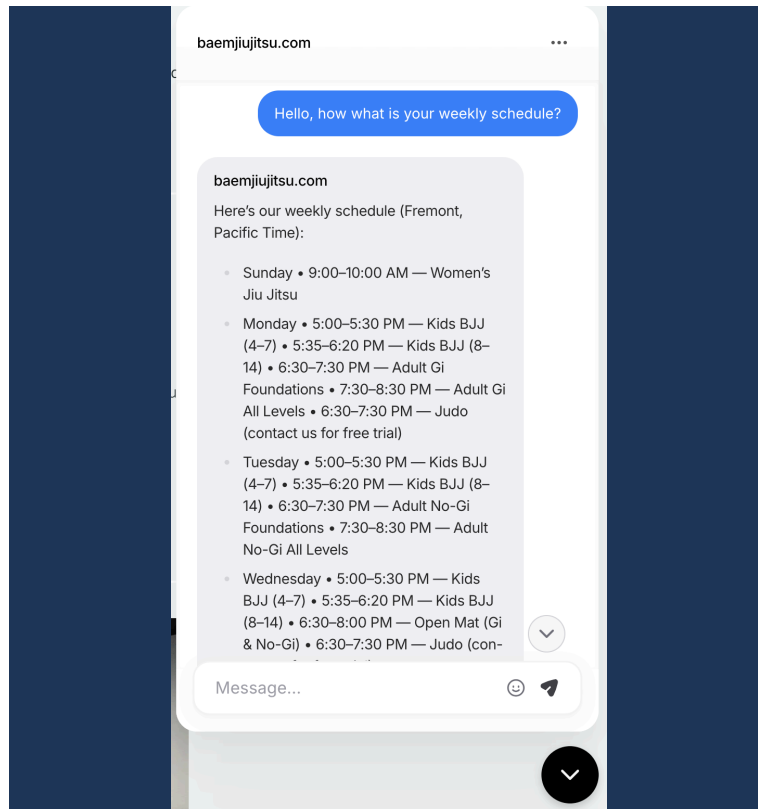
baemjiujitsu.com

Hello, how what is your weekly schedule?

baemjiujitsu.com

Here's our weekly schedule (Fremont, Pacific Time):

- Sunday • 9:00–10:00 AM — Women's Jiu Jitsu
- Monday • 5:00–5:30 PM — Kids BJJ (4–7) • 5:35–6:20 PM — Kids BJJ (8–14) • 6:30–7:30 PM — Adult Gi Foundations • 7:30–8:30 PM — Adult Gi All Levels • 6:30–7:30 PM — Judo (contact us for free trial)
- Tuesday • 5:00–5:30 PM — Kids BJJ (4–7) • 5:35–6:20 PM — Kids BJJ (8–14) • 6:30–7:30 PM — Adult No-Gi Foundations • 7:30–8:30 PM — Adult No-Gi All Levels
- Wednesday • 5:00–5:30 PM — Kids BJJ (4–7) • 5:35–6:20 PM — Kids BJJ (8–14) • 6:30–8:00 PM — Open Mat (Gi & No-Gi) • 6:30–7:30 PM — Judo (con-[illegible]

Message...